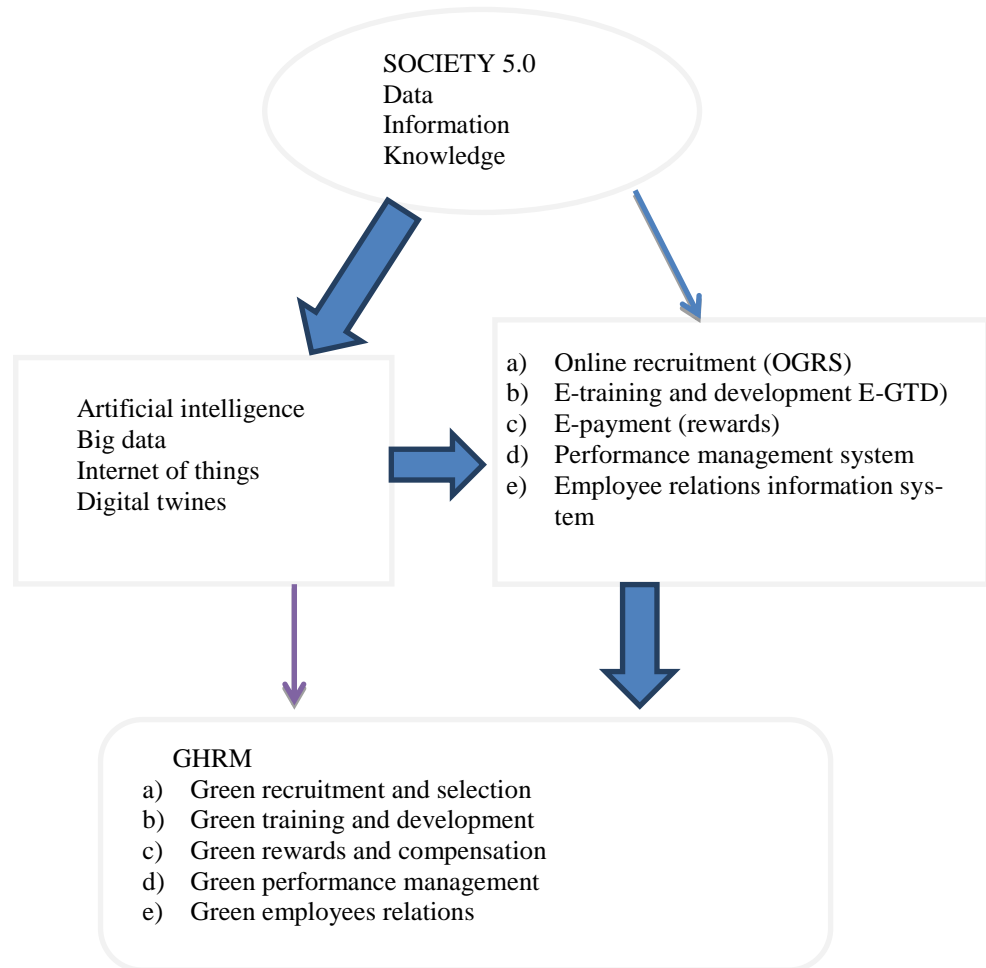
SOCIETY 5.0
Data
Information
Knowledge

Artificial intelligence
Big data
Internet of things
Digital twines

a) Online recruitment (OGRS)
b) E-training and development E-GTD)
c) E-payment (rewards)
d) Performance management system
e) Employee relations information system

GHRM
a) Green recruitment and selection
b) Green training and development
c) Green rewards and compensation
d) Green performance management
e) Green employees relations